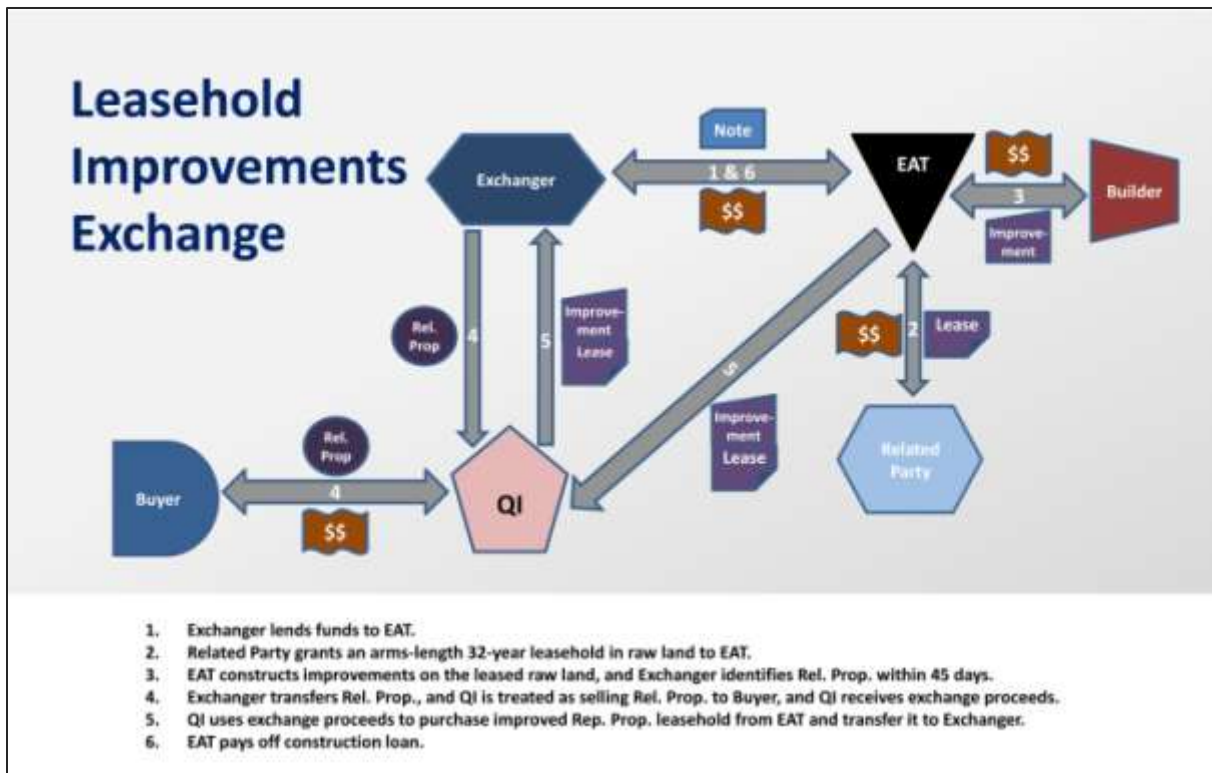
Leasehold Improvements Exchange

Exchanger

Note

1 & 6

$$

EAT

$$

3

Builder

Improvement

Rel. Prop

4

5

Improvement Lease

5

$$

2

Lease

Improvement Lease

Related Party

Rel. Prop

Buyer

4

$$

QI

1. Exchanger lends funds to EAT.
2. Related Party grants an arms-length 32-year leasehold in raw land to EAT.
3. EAT constructs improvements on the leased raw land, and Exchanger identifies Rel. Prop. within 45 days.
4. Exchanger transfers Rel. Prop., and QI is treated as selling Rel. Prop. to Buyer, and QI receives exchange proceeds.
5. QI uses exchange proceeds to purchase improved Rep. Prop. leasehold from EAT and transfer it to Exchanger.
6. EAT pays off construction loan.